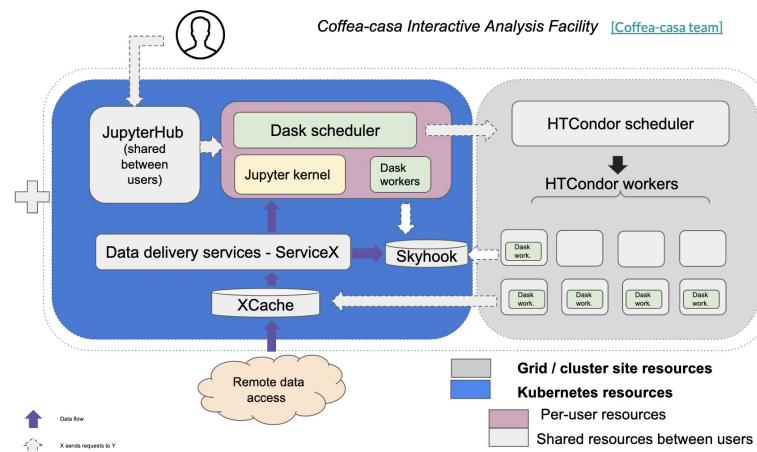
Coffea-casa Interactive Analysis Facility [Coffea-casa team]

JupyterHub (shared between users)

Dask scheduler

Jupyter kernel

Dask workers

HTCondor scheduler

HTCondor workers

Data delivery services - ServiceX

Skyhook

XCache

Dask work.

Dask work.

Dask work.

Dask work.

Dask work.

Remote data access

Grid / cluster site resources

Kubernetes resources

Per-user resources

Shared resources between users

Data flow

X sends requests to Y